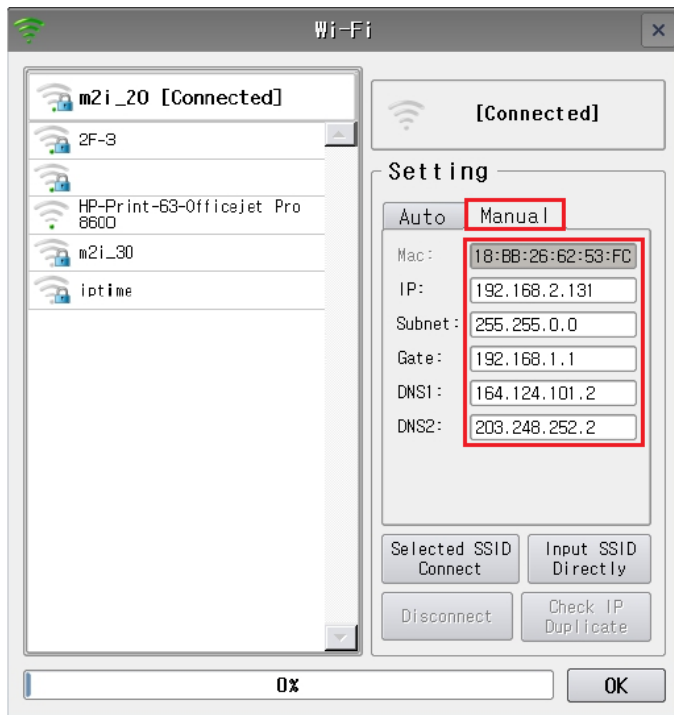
Wi-Fi

×

m2i_20 [Connected]

2F-3

HP-Print-63-Officejet Pro 8600

m2i_30

iptime

[Connected]

Setting

Auto

Manual

Mac: 18:BB:26:62:53:FC

IP: 192.168.2.131

Subnet: 255.255.0.0

Gate: 192.168.1.1

DNS1: 164.124.101.2

DNS2: 203.248.252.2

Selected SSID Connect

Input SSID Directly

Disconnect

Check IP Duplicate

0%

OK